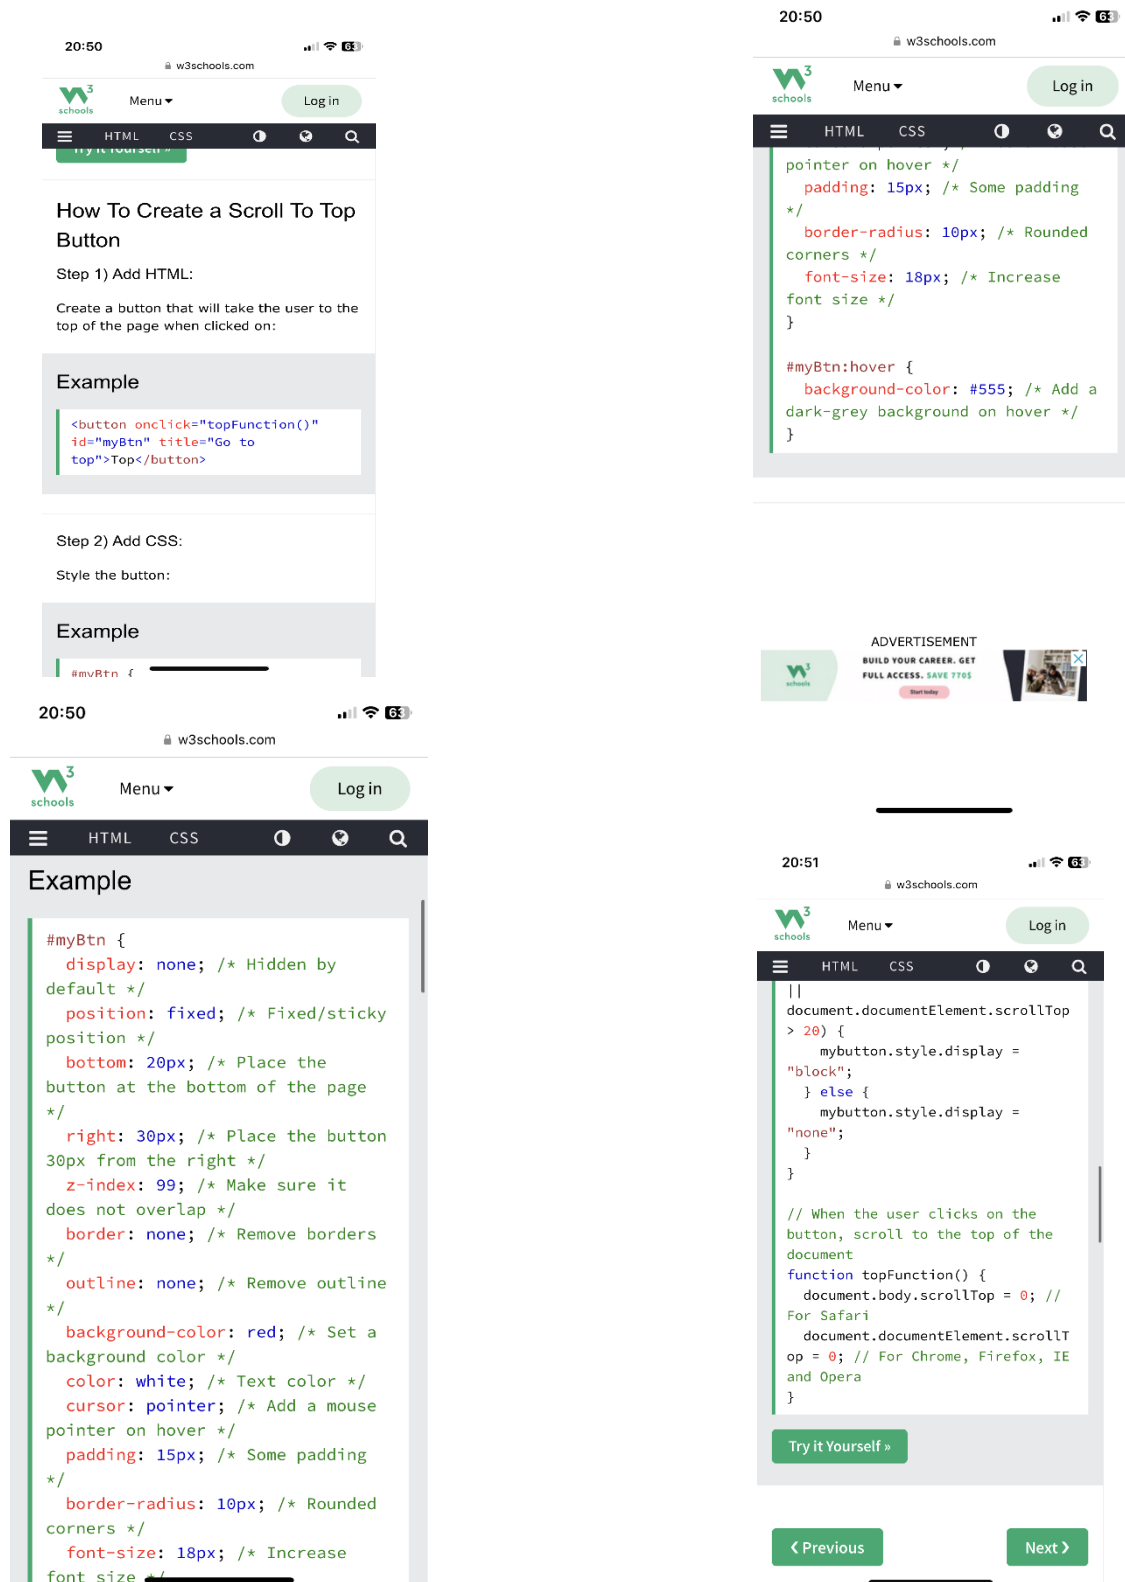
20:50

w3schools.com

schools Menu Log in

HTML CSS

How To Create a Scroll To Top Button

Step 1) Add HTML:

Create a button that will take the user to the top of the page when clicked on:

Example

<button onclick="topFunction()" id="myBtn" title="Go to top">Top</button>

Step 2) Add CSS:

Style the button:

Example

#myBtn {

20:50

w3schools.com

schools Menu Log in

HTML CSS

Example

#myBtn {
  display: none; /* Hidden by default */
  position: fixed; /* Fixed/sticky position */
  bottom: 20px; /* Place the button at the bottom of the page */
  right: 30px; /* Place the button 30px from the right */
  z-index: 99; /* Make sure it does not overlap */
  border: none; /* Remove borders */
  outline: none; /* Remove outline */
  background-color: red; /* Set a background color */
  color: white; /* Text color */
  cursor: pointer; /* Add a mouse pointer on hover */
  padding: 15px; /* Some padding */
  border-radius: 10px; /* Rounded corners */
  font-size: 18px; /* Increase font size */

20:50

w3schools.com

schools Menu Log in

HTML CSS

pointer on hover */
  padding: 15px; /* Some padding */
  border-radius: 10px; /* Rounded corners */
  font-size: 18px; /* Increase font size */
}

#myBtn:hover {
  background-color: #555; /* Add a dark-grey background on hover */
}

ADVERTISEMENT

BUILD YOUR CAREER. GET FULL ACCESS. SAVE 770$

Start today

20:51

w3schools.com

schools Menu Log in

HTML CSS

||
document.documentElement.scrollTop > 20) {
    mybutton.style.display = "block";
  } else {
    mybutton.style.display = "none";
  }
}

// When the user clicks on the button, scroll to the top of the document
function topFunction() {
  document.body.scrollTop = 0; // For Safari
  document.documentElement.scrollTop = 0; // For Chrome, Firefox, IE and Opera
}

Try it Yourself »

❮ Previous

Next ❯